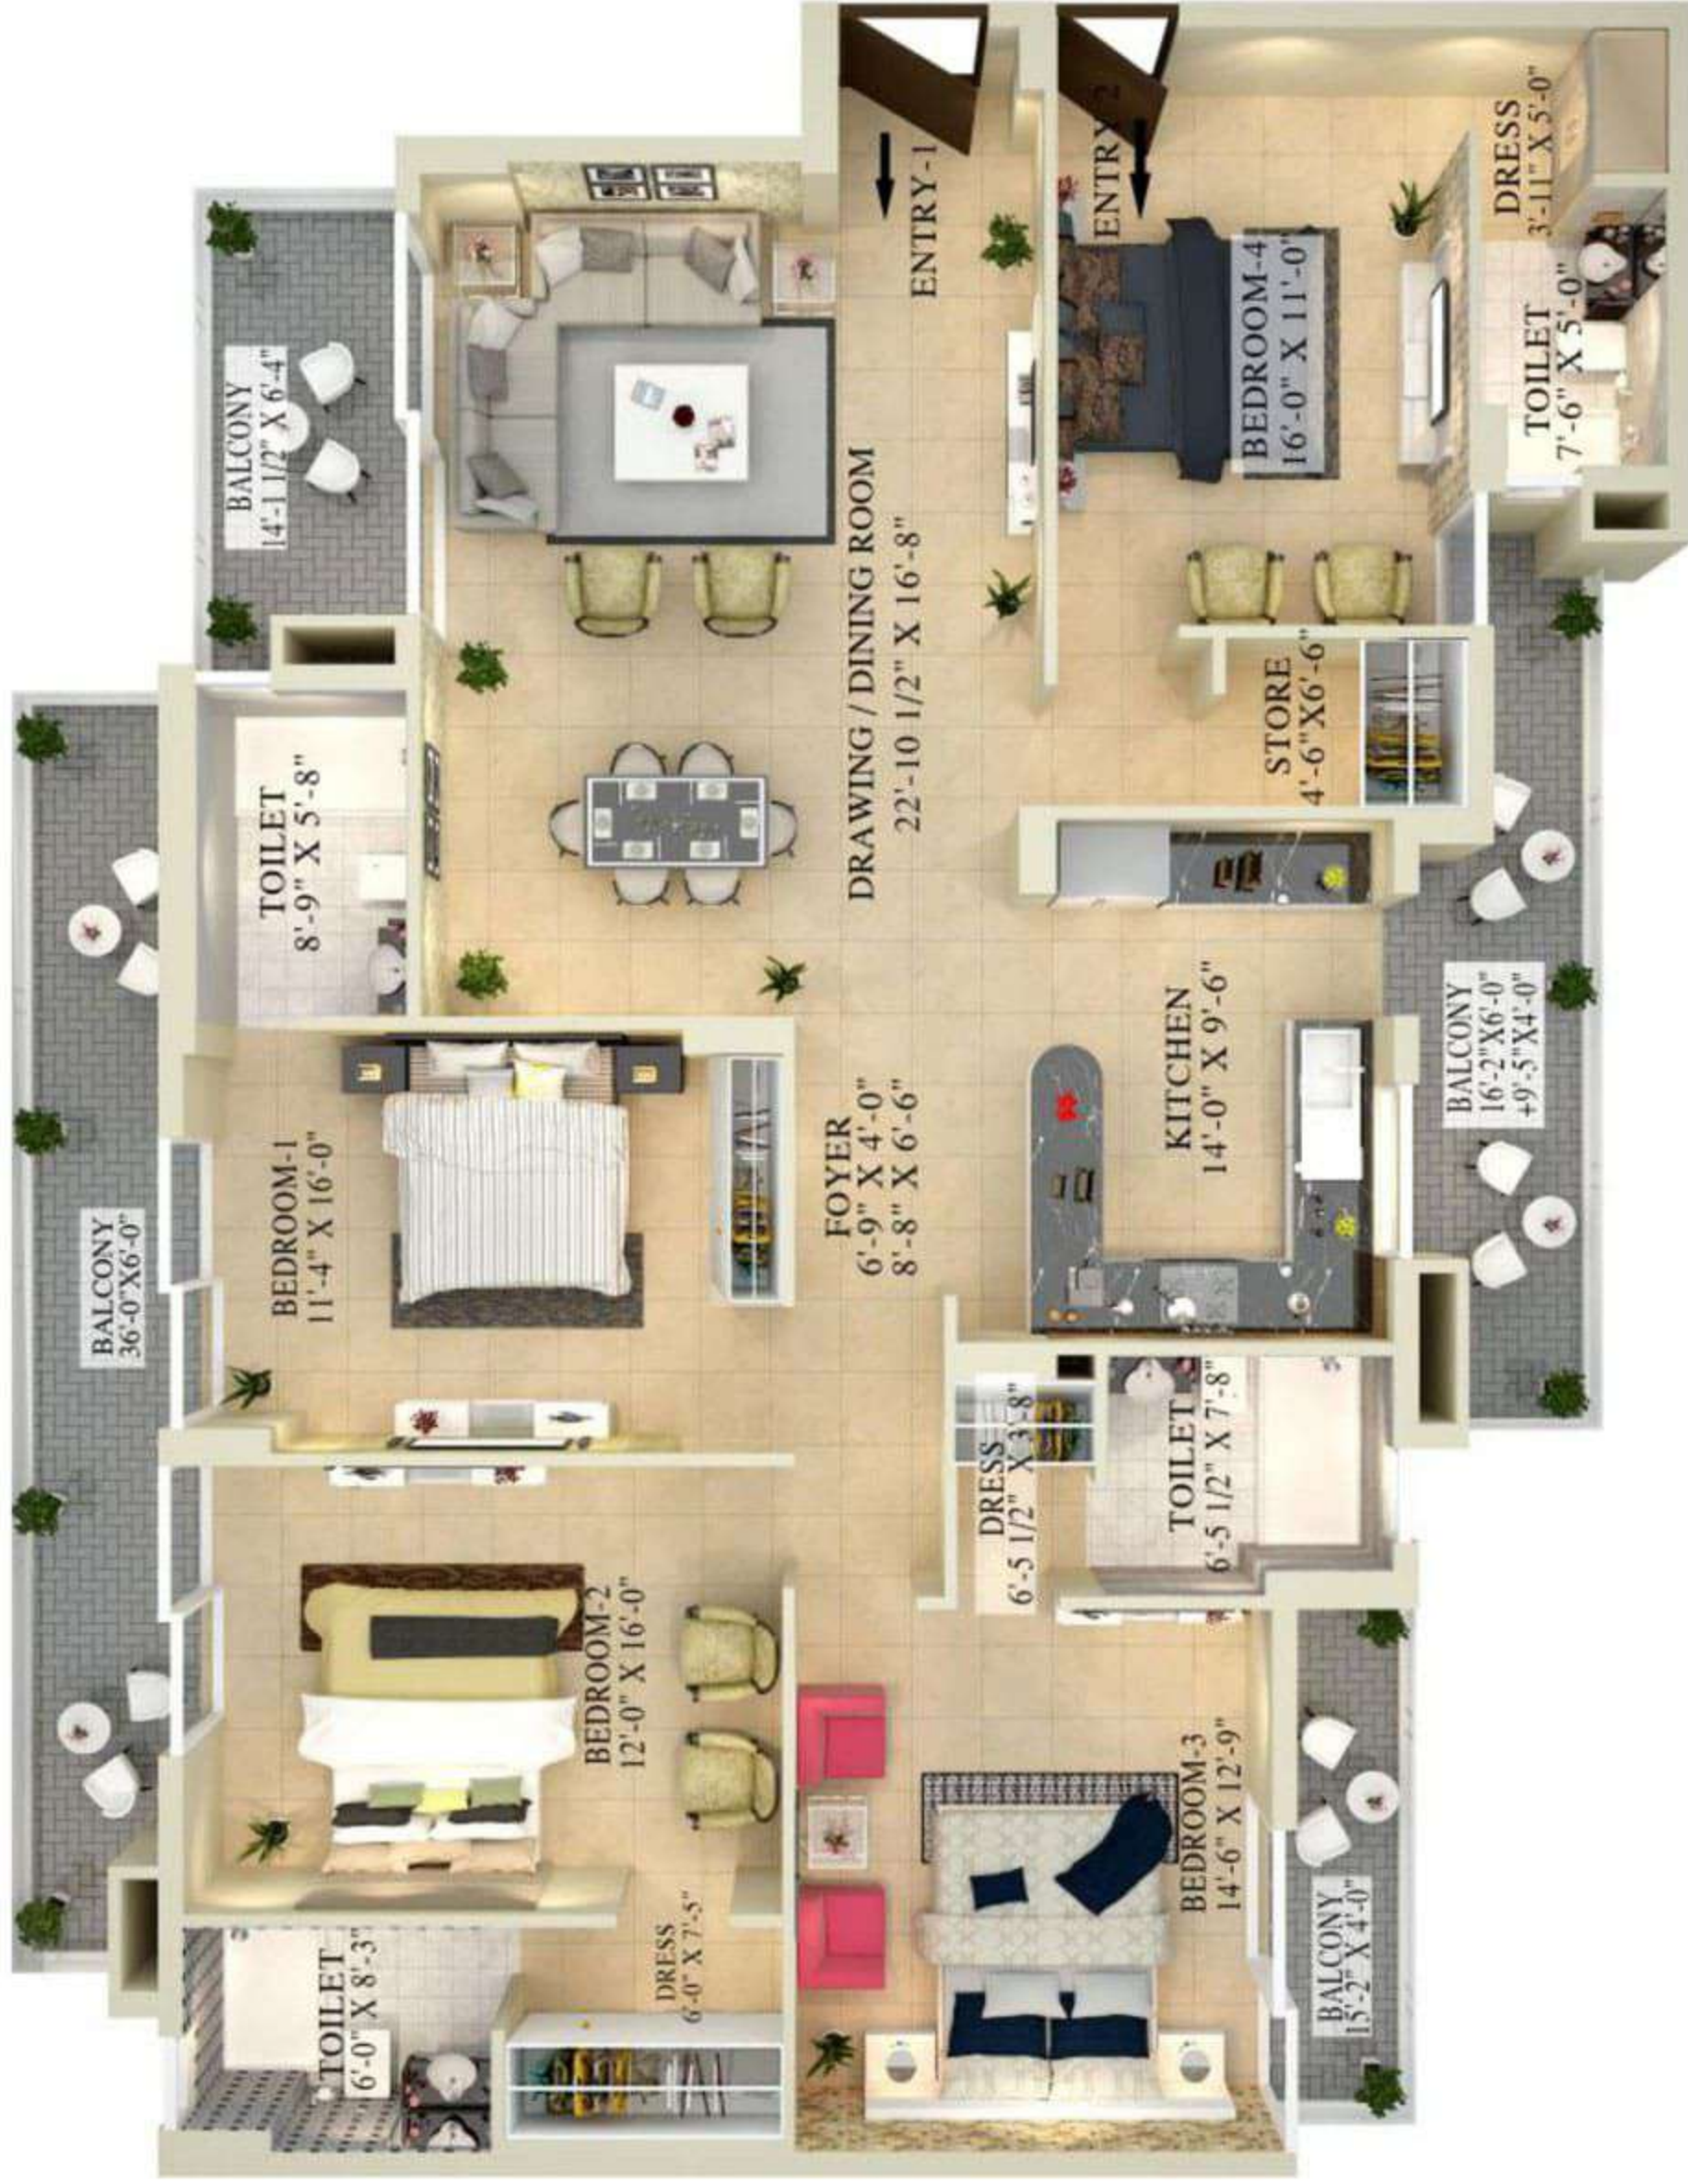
ENTRY-1

ENTRY-2

DRESS
3'-11" X 5'-0"

BEDROOM-4
16'-0" X 11'-0"

TOILET
7'-6" X 5'-0"

BALCONY
14'-1 1/2" X 6'-4"

DRAWING / DINING ROOM
22'-10 1/2" X 16'-8"

STORE
4'-6"X6'-6"

TOILET
8'-9" X 5'-8"

KITCHEN
14'-0" X 9'-6"

BALCONY
16'-2"X6'-0"
+9'-5"X4'-0"

FOYER
6'-9" X 4'-0"
8'-8" X 6'-6"

BEDROOM-1
11'-4" X 16'-0"

BALCONY
36'-0"X6'-0"

DRESS
6'-5 1/2" X 3'-8"

TOILET
6'-5 1/2" X 7'-8"

BEDROOM-2
12'-0" X 16'-0"

BEDROOM-3
14'-6" X 12'-9"

DRESS
6'-0" X 7'-5"

TOILET
6'-0" X 8'-3"

BALCONY
15'-2" X 4'-0"